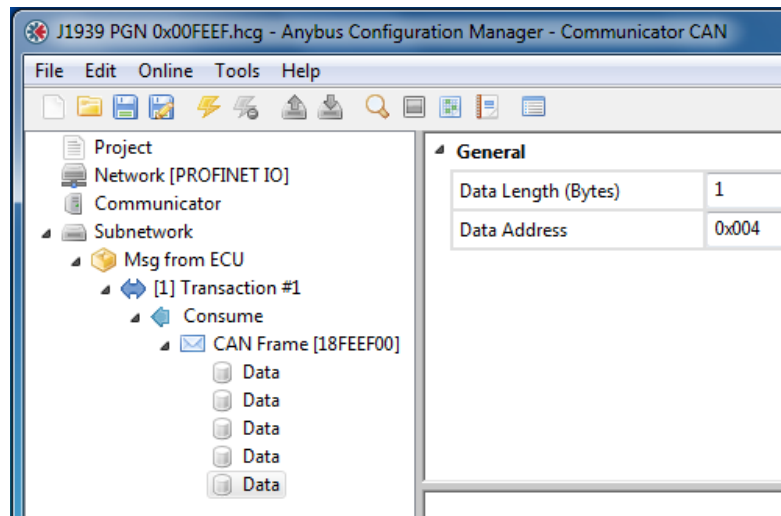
J1939 PGN 0x00FEEF.hcg - Anybus Configuration Manager - Communicator CAN

File Edit Online Tools Help

Project
Network [PROFINET IO]
Communicator
Subnetwork
Msg from ECU
[1] Transaction #1
Consume
CAN Frame [18FEEF00]
Data
Data
Data
Data
Data

General

| Data Length (Bytes) | 1 |
|---|---|
| Data Address | 0x004 |